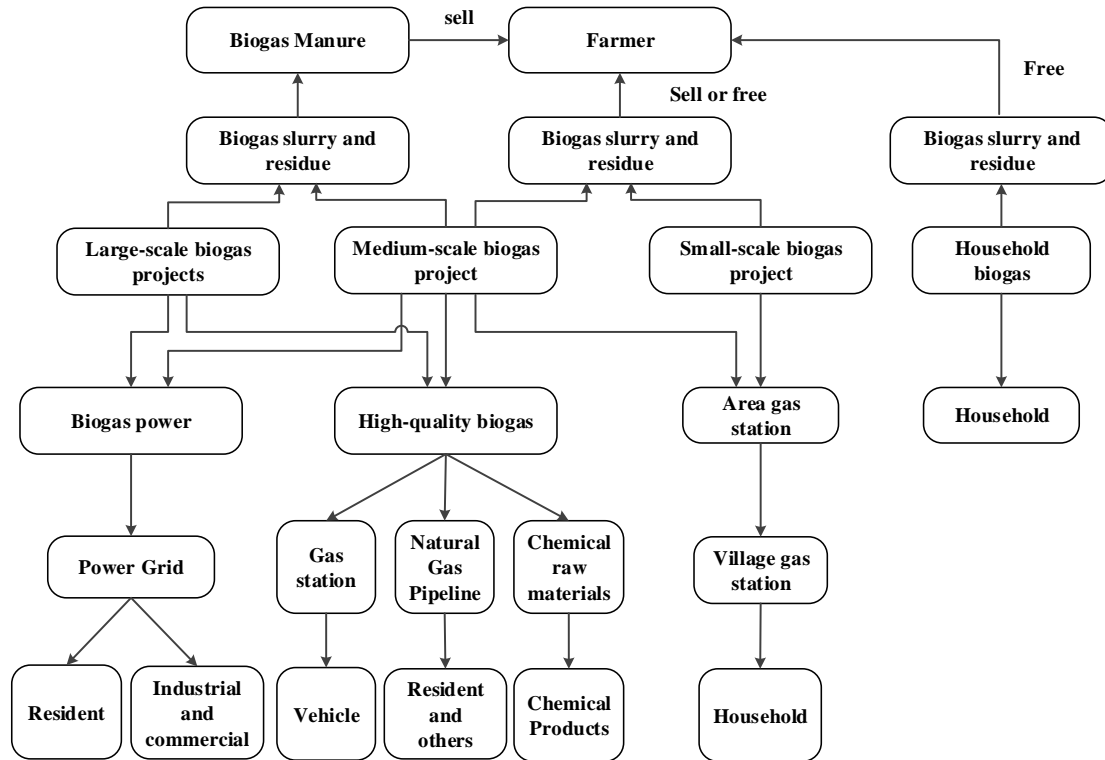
Biogas Manure

sell

Farmer

Free

Sell or free

Biogas slurry and residue

Biogas slurry and residue

Biogas slurry and residue

Large-scale biogas projects

Medium-scale biogas project

Small-scale biogas project

Household biogas

Biogas power

High-quality biogas

Area gas station

Household

Power Grid

Gas station

Natural Gas Pipeline

Chemical raw materials

Village gas station

Resident

Industrial and commercial

Vehicle

Resident and others

Chemical Products

Household